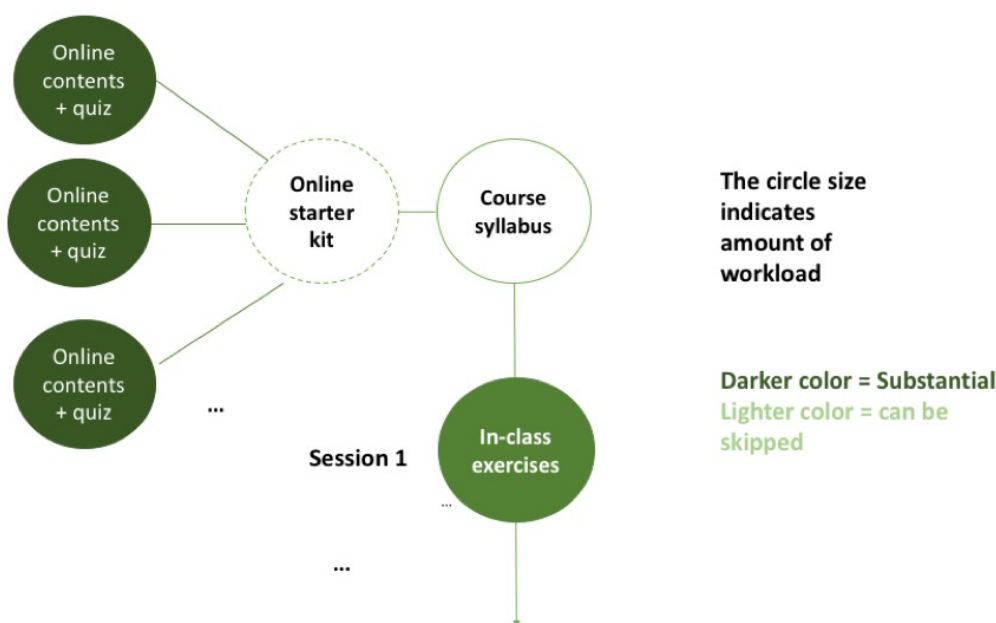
Online contents + quiz

Online contents + quiz

Online contents + quiz

...

Online starter kit

Course syllabus

Session 1

In-class exercises

...

...

The circle size indicates amount of workload

Darker color = Substantial
Lighter color = can be skipped